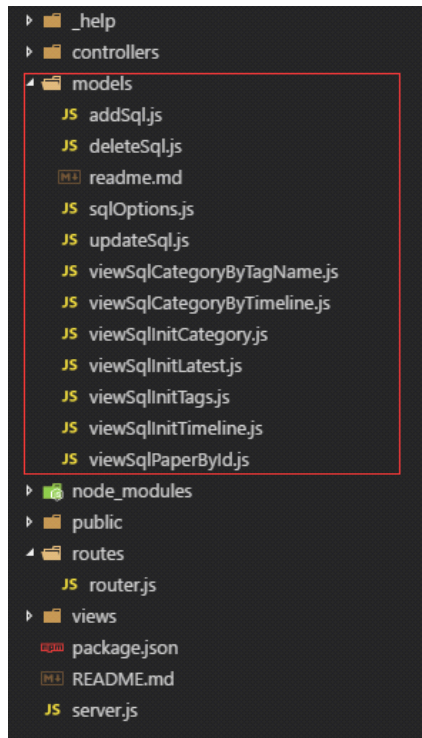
_help
controllers
models
JS addSql.js
JS deleteSql.js
M↓ readme.md
JS sqlOptions.js
JS updateSql.js
JS viewSqlCategoryByTagName.js
JS viewSqlCategoryByTimeline.js
JS viewSqlInitCategory.js
JS viewSqlInitLatest.js
JS viewSqlInitTags.js
JS viewSqlInitTimeline.js
JS viewSqlPaperById.js
node_modules
public
routes
JS router.js
views
npm package.json
M↓ README.md
JS server.js